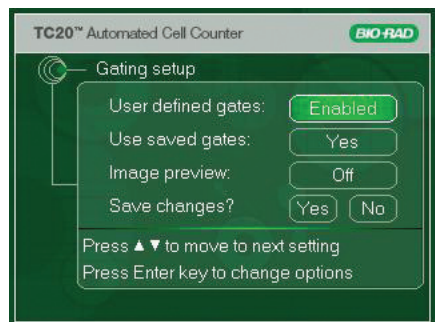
TC20™ Automated Cell Counter
BIO-RAD

Gating setup

User defined gates: Enabled
Use saved gates: Yes
Image preview: Off
Save changes? Yes No

Press ▲▼ to move to next setting
Press Enter key to change options